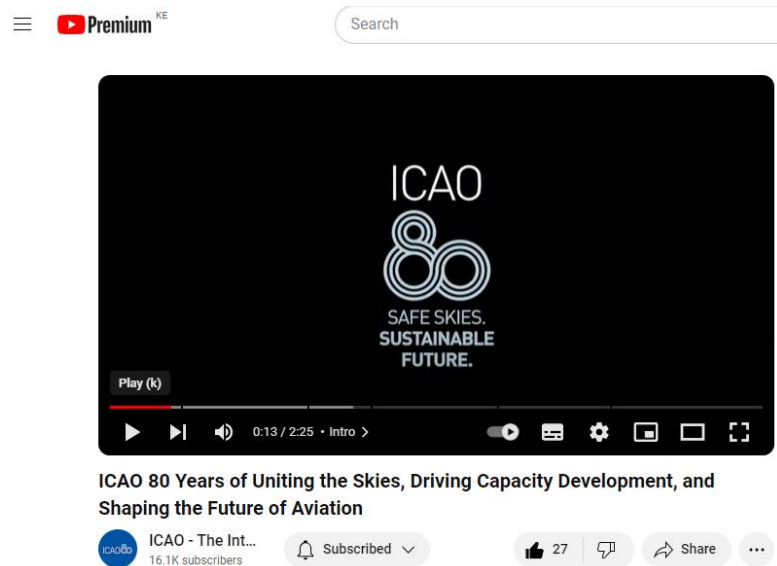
Premium KE

Search

ICAO
80
SAFE SKIES.
SUSTAINABLE FUTURE.

Play (k)

0:13 / 2:25 • Intro >

ICAO 80 Years of Uniting the Skies, Driving Capacity Development, and Shaping the Future of Aviation

ICAO80

ICAO - The Int...
16.1K subscribers

Subscribed

27

Share

...